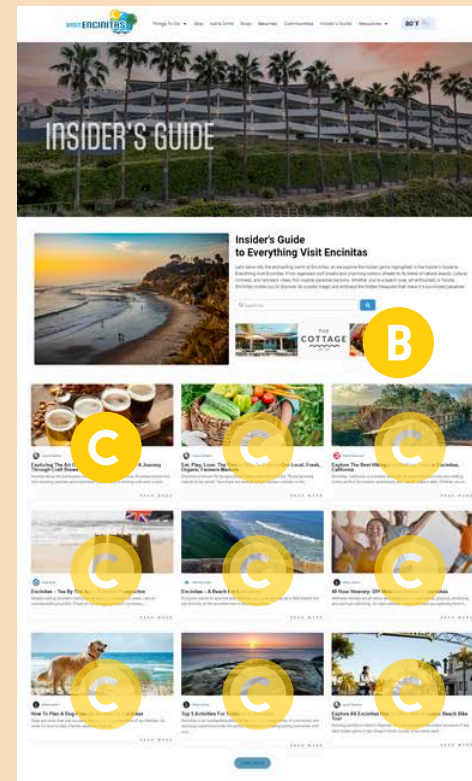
VISIT ENCINITAS

Things To Do ▾ Map Eat & Drink Shop Beaches Communities Insider's Guide Resources ▾ 80°F

INSIDER'S GUIDE

Insider's Guide to Everything Visit Encinitas

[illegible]

Search for

THE COTTAGE

B

C

Exploring The Art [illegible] A Journey Through Craft Brewe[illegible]

Eat, Play, Love: The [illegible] Local, Fresh, Organic Farmers Markets

Explore The Best Hiking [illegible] Encinitas, California

Encinitas – Tea By The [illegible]

Encinitas – A Beach For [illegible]

All Your Itinerary: DIY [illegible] Encinitas

How To Plan A Dog-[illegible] Encinitas

Top 5 Activities For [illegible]

Explore All Encinitas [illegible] Beach Bike Tour

READ MORE

Load More